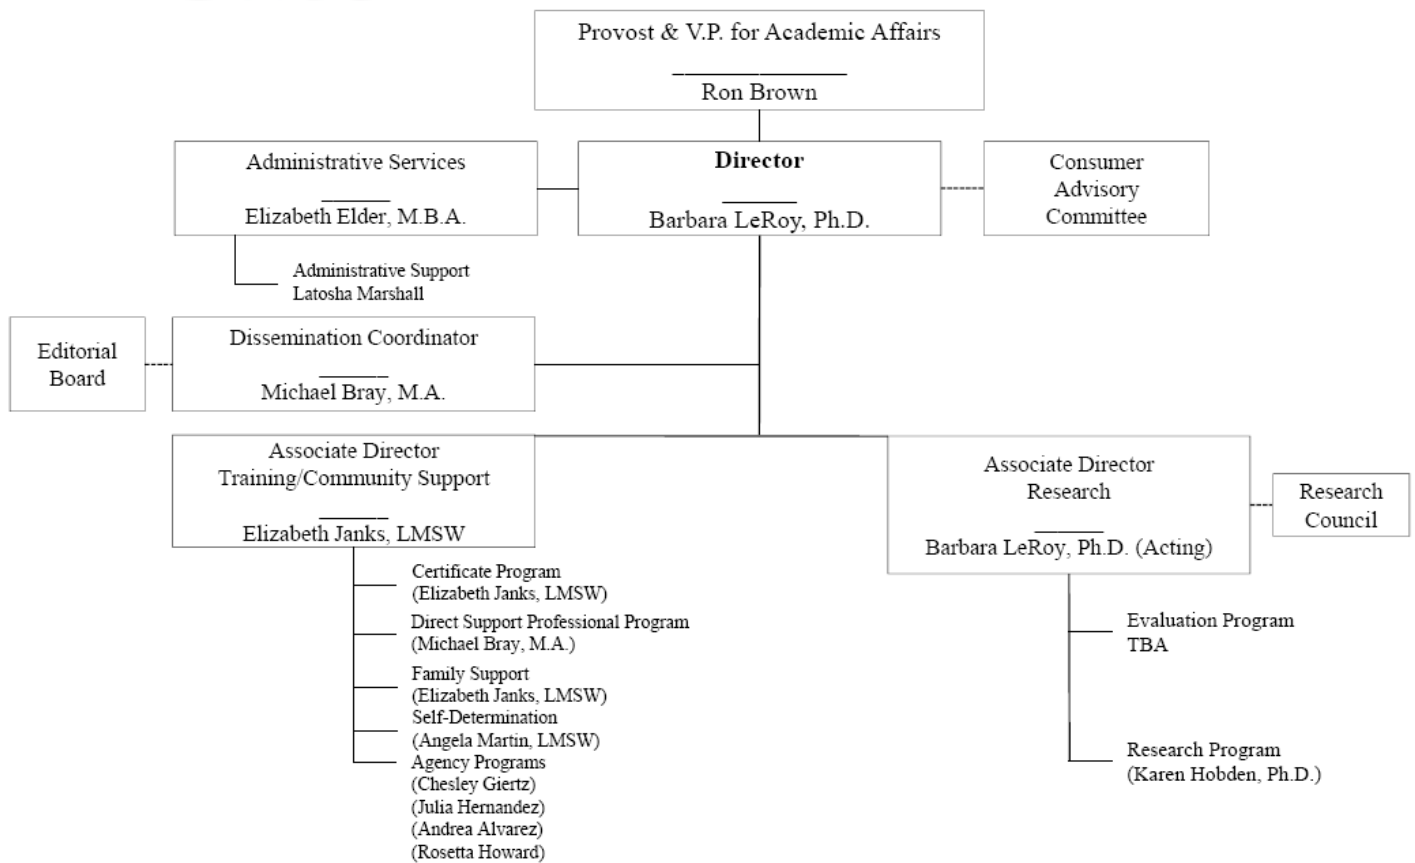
Provost & V.P. for Academic Affairs

Ron Brown

Administrative Services

Elizabeth Elder, M.B.A.

Director

Barbara LeRoy, Ph.D.

Consumer Advisory Committee

Administrative Support
Latosha Marshall

Editorial Board

Dissemination Coordinator

Michael Bray, M.A.

Associate Director
Training/Community Support

Elizabeth Janks, LMSW

Associate Director
Research

Barbara LeRoy, Ph.D. (Acting)

Research Council

Certificate Program
(Elizabeth Janks, LMSW)

Direct Support Professional Program
(Michael Bray, M.A.)

Family Support
(Elizabeth Janks, LMSW)

Self-Determination
(Angela Martin, LMSW)

Agency Programs
(Chesley Giertz)
(Julia Hernandez)
(Andrea Alvarez)
(Rosetta Howard)

Evaluation Program
TBA

Research Program
(Karen Hobden, Ph.D.)